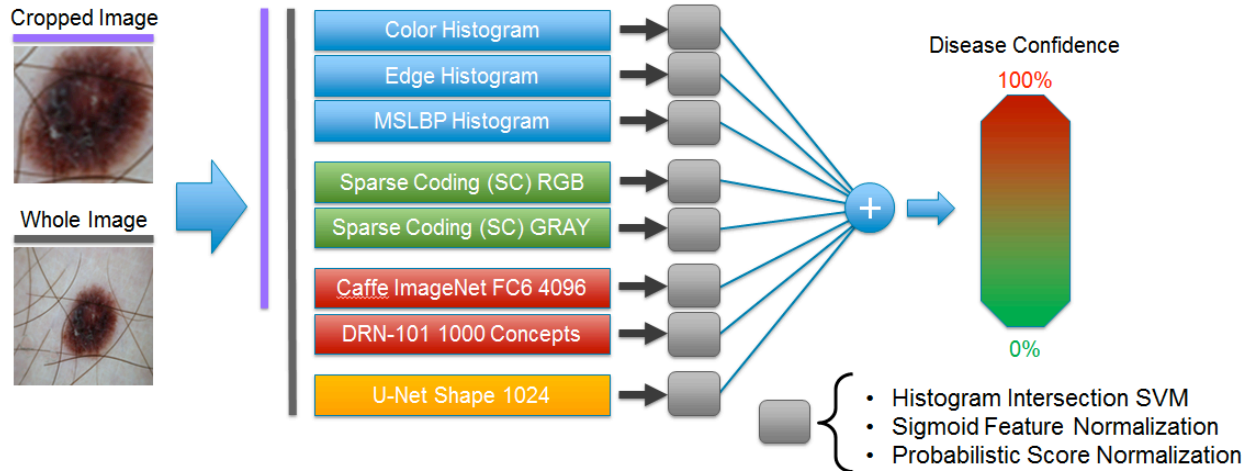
Cropped Image

Whole Image

Color Histogram

Edge Histogram

MSLBP Histogram

Sparse Coding (SC) RGB

Sparse Coding (SC) GRAY

Caffe ImageNet FC6 4096

DRN-101 1000 Concepts

U-Net Shape 1024

+

Disease Confidence

100%

0%

• Histogram Intersection SVM
• Sigmoid Feature Normalization
• Probabilistic Score Normalization